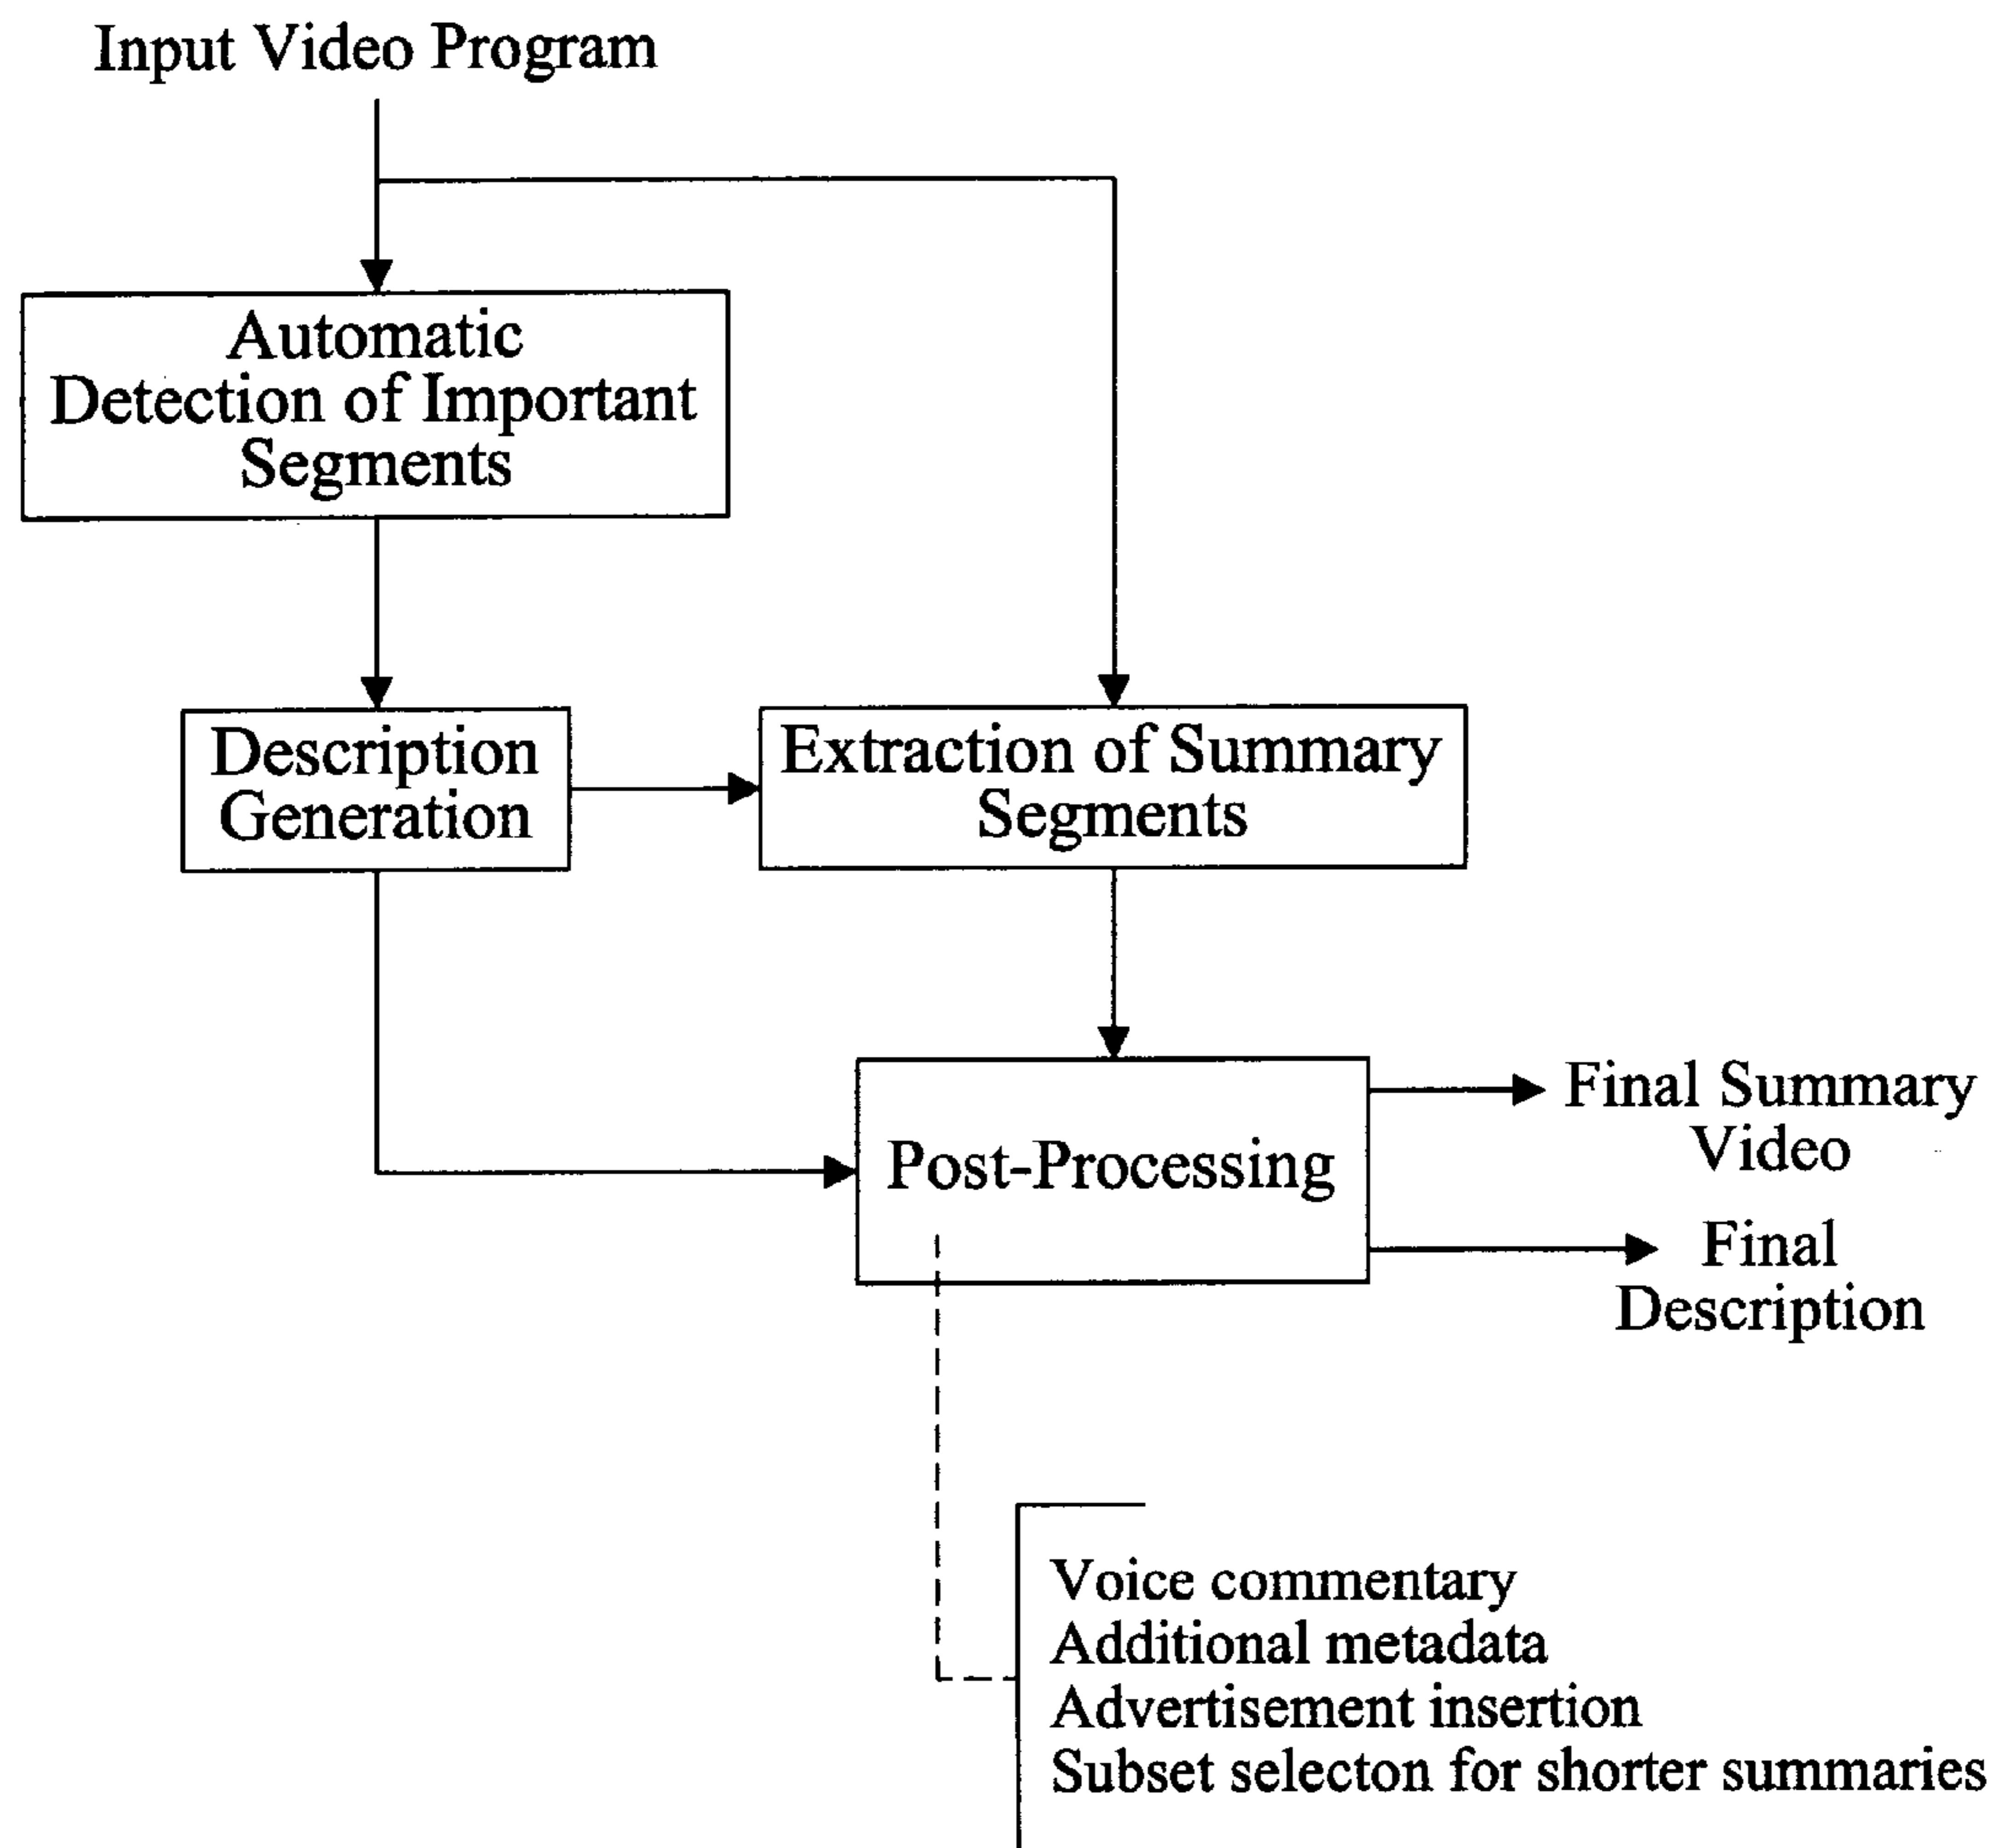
Input Video Program

Automatic Detection of Important Segments

Description Generation

Extraction of Summary Segments

Post-Processing

Final Summary Video

Final Description

Voice commentary
Additional metadata
Advertisement insertion
Subset selecton for shorter summaries